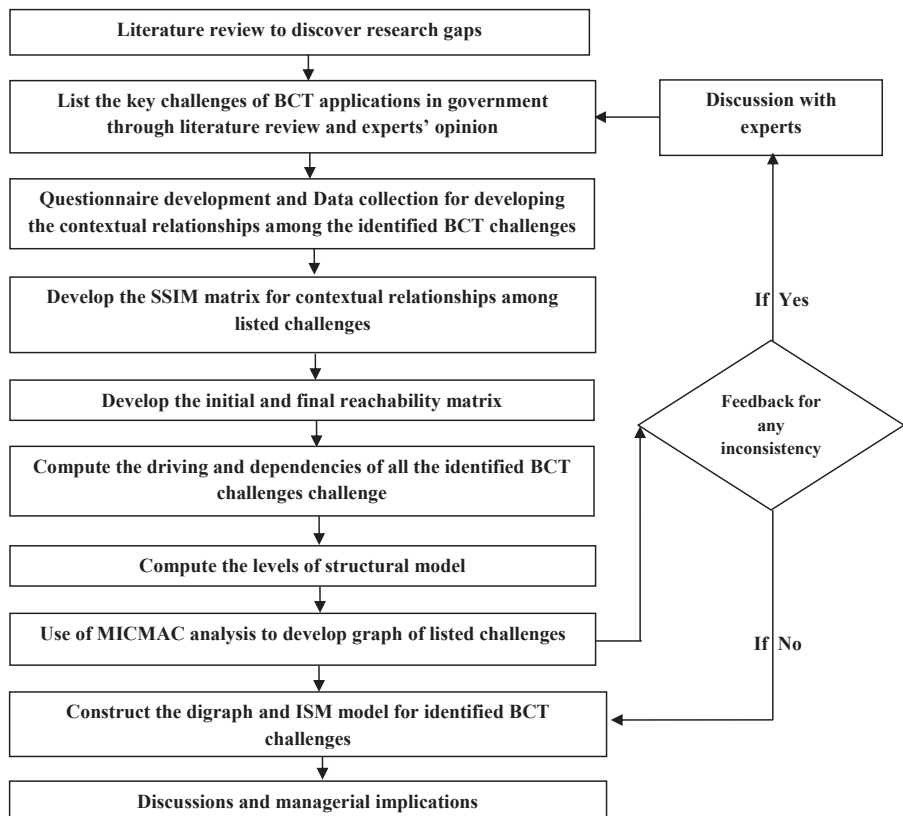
Literature review to discover research gaps

List the key challenges of BCT applications in government through literature review and experts' opinion

Discussion with experts

Questionnaire development and Data collection for developing the contextual relationships among the identified BCT challenges

Develop the SSIM matrix for contextual relationships among listed challenges

If Yes

Develop the initial and final reachability matrix

Feedback for any inconsistency

Compute the driving and dependencies of all the identified BCT challenges challenge

Compute the levels of structural model

Use of MICMAC analysis to develop graph of listed challenges

If No

Construct the digraph and ISM model for identified BCT challenges

Discussions and managerial implications